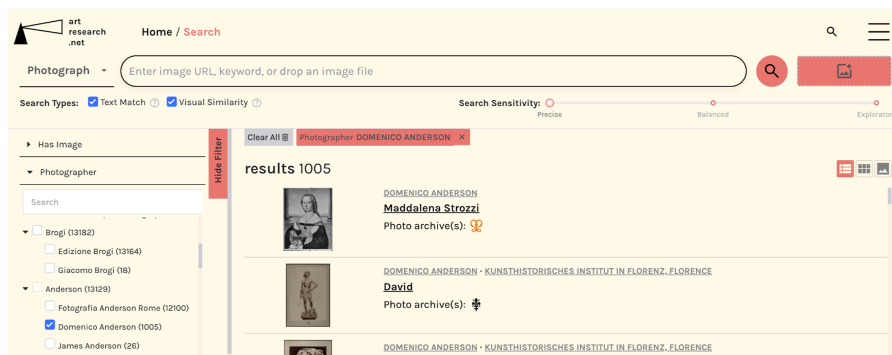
art research .net

Home / Search

Photograph

Enter image URL, keyword, or drop an image file

Search Types: Text Match Visual Similarity

Search Sensitivity: Precise Balanced Explorato

Has Image

Photographer

Search

Brogi (13182)

Edizione Brogi (13164)

Giacomo Brogi (18)

Anderson (13129)

Fotografia Anderson Rome (12100)

Domenico Anderson (1005)

James Anderson (26)

Hide Filter

Clear All

Photographer DOMENICO ANDERSON ×

results 1005

DOMENICO ANDERSON

Maddalena Strozzi

Photo archive(s):

DOMENICO ANDERSON • KUNSTHISTORISCHES INSTITUT IN FLORENZ, FLORENCE

David

Photo archive(s):

DOMENICO ANDERSON • KUNSTHISTORISCHES INSTITUT IN FLORENZ, FLORENCE